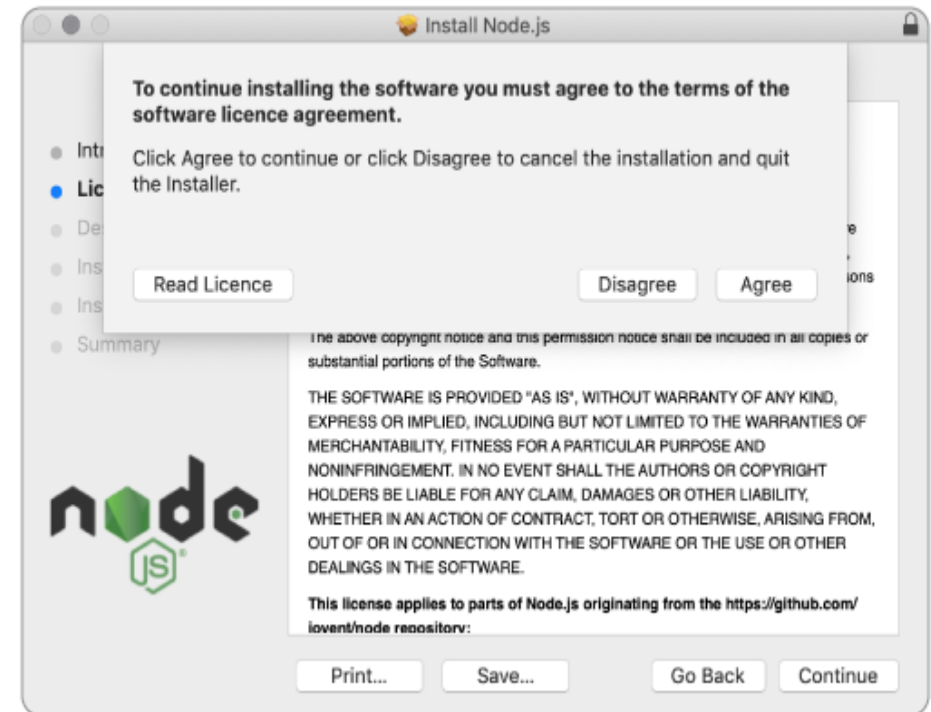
Install Node.js

To continue installing the software you must agree to the terms of the software licence agreement.

Click Agree to continue or click Disagree to cancel the installation and quit the Installer.

Read Licence

Disagree

Agree

Intr

Lic

De

Ins

Ins

Summary

e

ions

The above copyright notice and this permission notice shall be included in all copies or substantial portions of the Software.

THE SOFTWARE IS PROVIDED "AS IS", WITHOUT WARRANTY OF ANY KIND, EXPRESS OR IMPLIED, INCLUDING BUT NOT LIMITED TO THE WARRANTIES OF MERCHANTABILITY, FITNESS FOR A PARTICULAR PURPOSE AND NONINFRINGEMENT. IN NO EVENT SHALL THE AUTHORS OR COPYRIGHT HOLDERS BE LIABLE FOR ANY CLAIM, DAMAGES OR OTHER LIABILITY, WHETHER IN AN ACTION OF CONTRACT, TORT OR OTHERWISE, ARISING FROM, OUT OF OR IN CONNECTION WITH THE SOFTWARE OR THE USE OR OTHER DEALINGS IN THE SOFTWARE.

This license applies to parts of Node.js originating from the https://github.com/joyent/node repository:

node

JS

Print...

Save...

Go Back

Continue